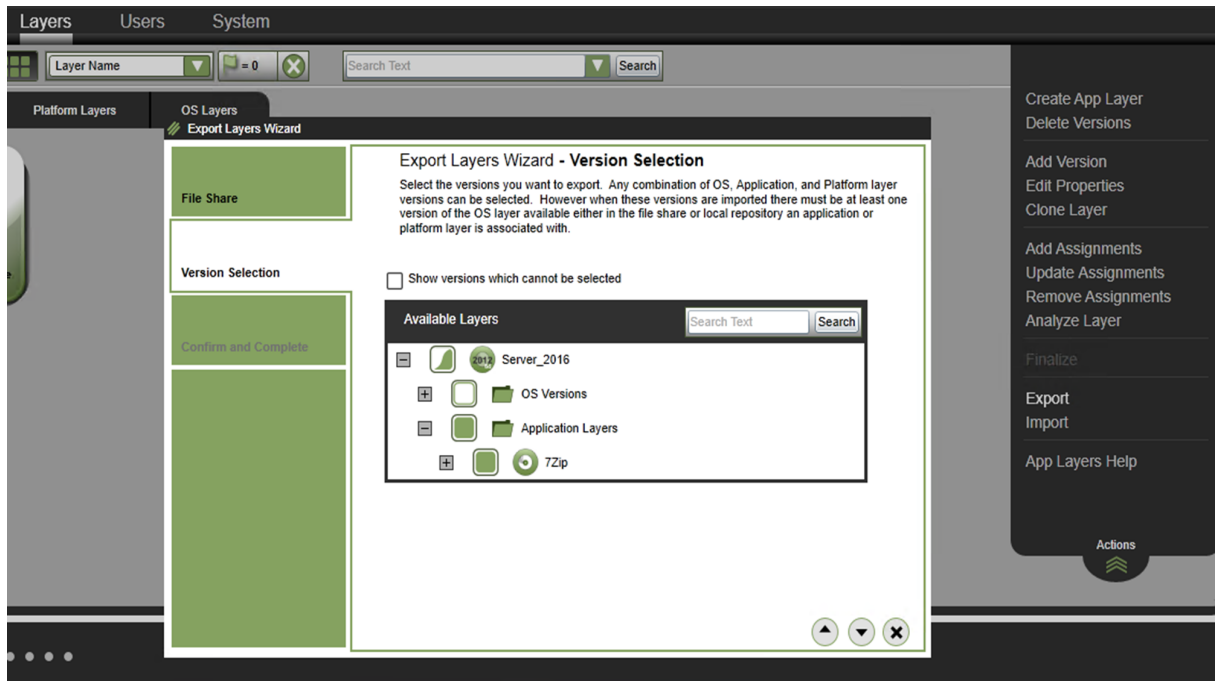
Layers Users System

Layer Name = 0 Search Text Search

Platform Layers OS Layers

Export Layers Wizard

File Share

Version Selection

Confirm and Complete

Export Layers Wizard - Version Selection

Select the versions you want to export. Any combination of OS, Application, and Platform layer versions can be selected. However when these versions are imported there must be at least one version of the OS layer available either in the file share or local repository an application or platform layer is associated with.

Show versions which cannot be selected

Available Layers Search Text Search

2012 Server_2016

OS Versions

Application Layers

7Zip

Create App Layer
Delete Versions

Add Version
Edit Properties
Clone Layer

Add Assignments
Update Assignments
Remove Assignments
Analyze Layer

Finalize

Export
Import

App Layers Help

Actions